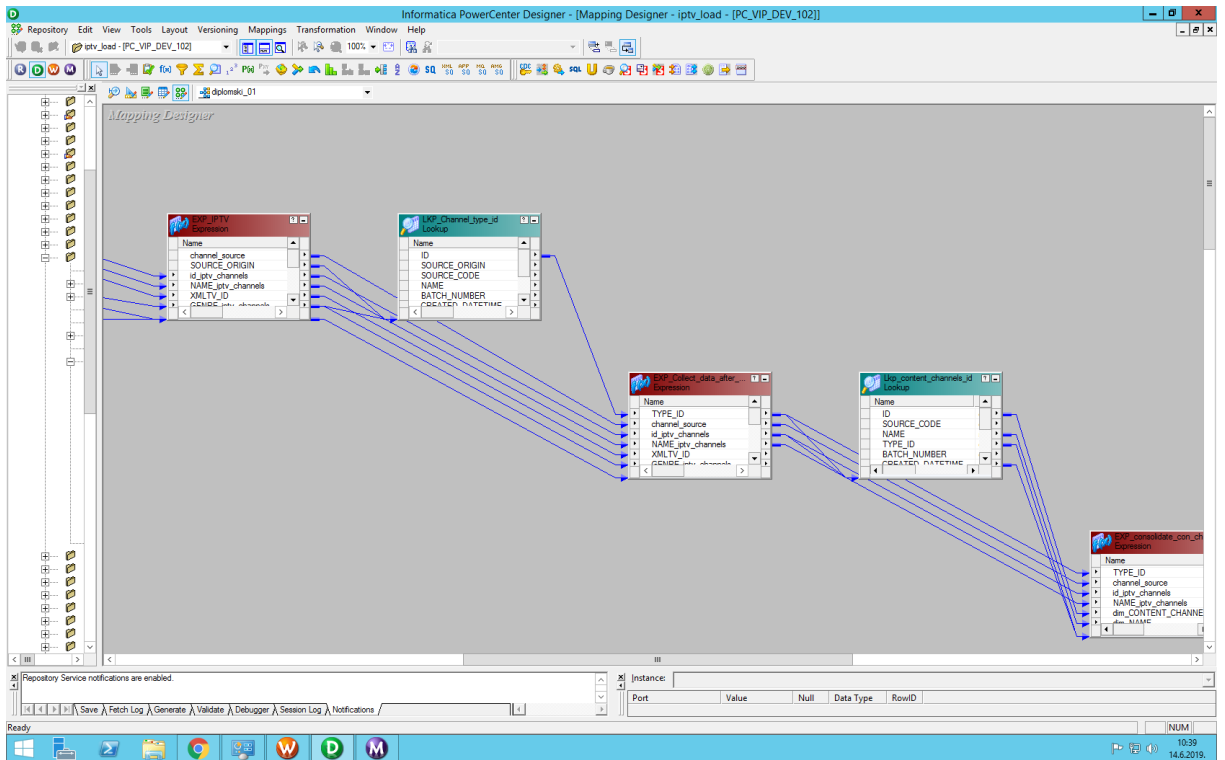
Informatica PowerCenter Designer - [Mapping Designer - iptv_load - [PC_VIP_DEV_102]]

Repository Edit View Tools Layout Versioning Mappings Transformation Window Help

iptv_load - [PC_VIP_DEV_102]

100%

diplomski_01

Mapping Designer

EXP_IPTV
Expression
Name
channel_source
SOURCE_ORIGIN
id_iptv_channels
NAME_iptv_channels
XMLTV_ID
GENRE_iptv_channels

LKP_Channel_type_id
Lookup
Name
ID
SOURCE_ORIGIN
SOURCE_CODE
NAME
BATCH_NUMBER
CREATED_DATETIME

EXP_Collect_data_after_...
Expression
Name
TYPE_ID
channel_source
id_iptv_channels
NAME_iptv_channels
XMLTV_ID
GENRE_iptv_channels

Lkp_content_channels_id
Lookup
Name
ID
SOURCE_CODE
NAME
TYPE_ID
BATCH_NUMBER
CREATED_DATETIME

EXP_consolidate_con_ch
Expression
Name
TYPE_ID
channel_source
id_iptv_channels
NAME_iptv_channels
dim_CONTENT_CHANNE
dim_NAME

Repository Service notifications are enabled.

Save Fetch Log Generate Validate Debugger Session Log Notifications

Instance:

| Port | Value | Null | Data Type | RowID |
|---|---|---|---|---|

Ready

NUM

10:39
14.6.2019.